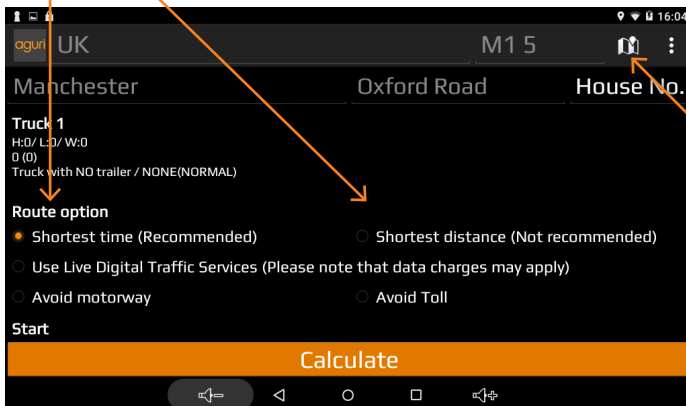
16:04

aguri UK M1 5

Manchester Oxford Road House No.

Truck 1
H:0/ L:0/ W:0
0 (0)
Truck with NO trailer / NONE(NORMAL)

Route option

Shortest time (Recommended)

Shortest distance (Not recommended)

Use Live Digital Traffic Services (Please note that data charges may apply)

Avoid motorway

Avoid Toll

Start

Calculate